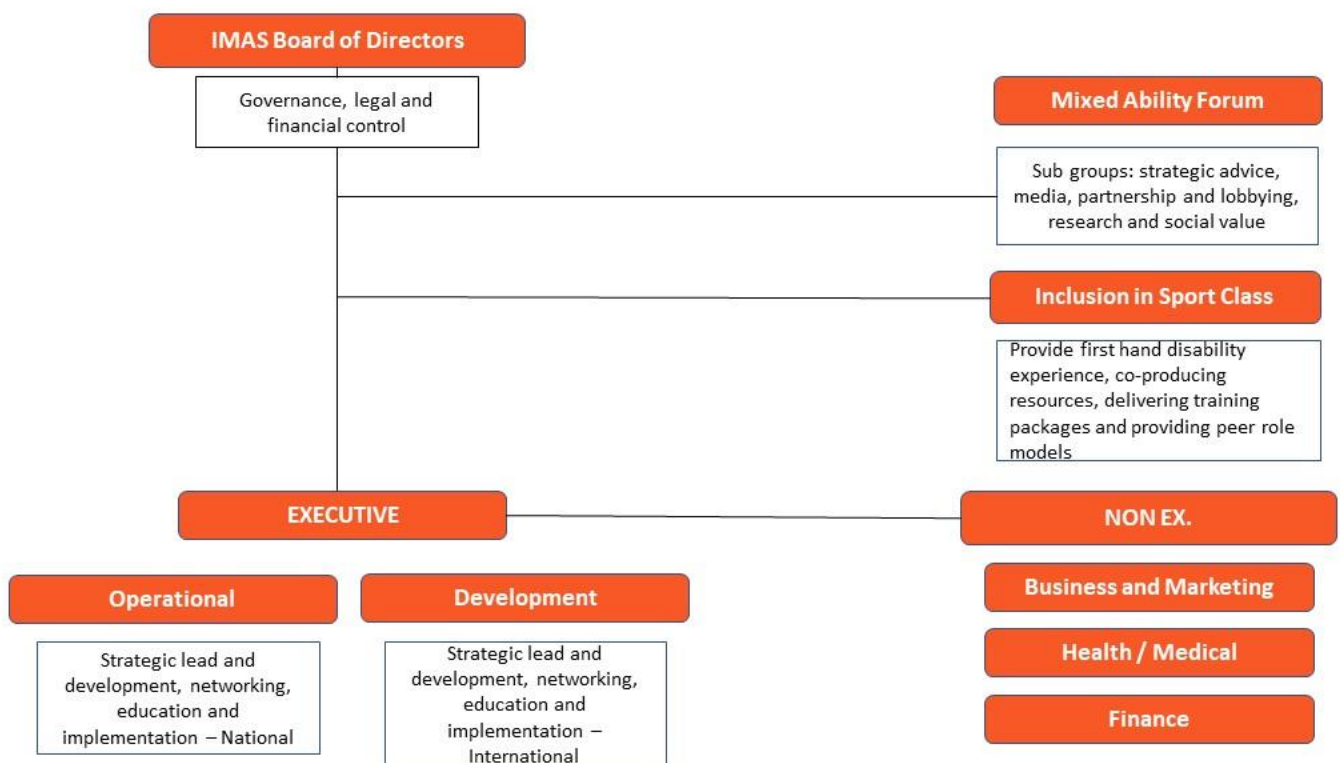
IMAS Board of Directors

Governance, legal and financial control

Mixed Ability Forum

Sub groups: strategic advice, media, partnership and lobbying, research and social value

Inclusion in Sport Class

Provide first hand disability experience, co-producing resources, delivering training packages and providing peer role models

EXECUTIVE

NON EX.

Operational

Strategic lead and development, networking, education and implementation – National

Development

Strategic lead and development, networking, education and implementation – International

Business and Marketing

Health / Medical

Finance